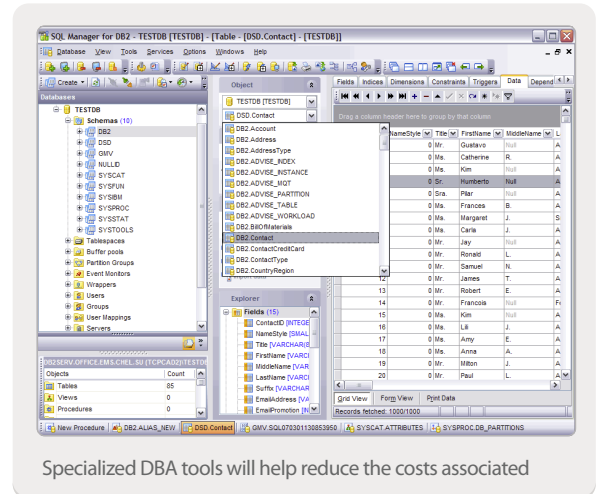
SQL Manager for DB2 - TESTDB [TESTDB] - [Table - [DSD.Contact] - [TESTDB]]

Database View Tools Services Options Windows Help

Create

Databases

TESTDB
Schemas (10)
DB2
DSD
GMV
NULLID
SYSCAT
SYSFUN
SYSIBM
SYSPROC
SYSSTAT
SYSTOOLS
Tablespaces
Buffer pools
Partition Groups
Event Monitors
Wrappers
Users
Groups
User Mappings
Servers

DB2SERV.OFFICE.EMS.CHEL.SU (TCPCAD2):TESTDB

| Objects | Count |
|---|---|
| Tables | 85 |
| Views | 0 |
| Procedures | 0 |

Object

TESTDB [TESTDB]

DSD.Contact

DB2.Account
DB2.Address
DB2.AddressType
DB2.ADVISE_INDEX
DB2.ADVISE_INSTANCE
DB2.ADVISE_MQT
DB2.ADVISE_PARTITION
DB2.ADVISE_TABLE
DB2.ADVISE_WORKLOAD
DB2.BillOfMaterials
DB2.Contact
DB2.ContactCreditCard
DB2.ContactType
DB2.CountryRegion

Explorer

Fields (15)
ContactID [INTEGE
NameStyle [SMAL
Title [VARCHAR(8
FirstName [VARC
MiddleName [VAR
LastName [VARC
Suffix [VARCHAR
EmailAddress [VA
EmailPromotion [IN

Fields Indices Dimensions Constraints Triggers Data Depend

Drag a column header here to group by that column

| | NameStyle | Title | FirstName | MiddleName | L |
|---|---|---|---|---|---|
| | 0 | Mr. | Gustavo | Null | A |
| | 0 | Ms. | Catherine | R. | A |
| | 0 | Ms. | Kim | Null | A |
| | 0 | Sr. | Humberto | Null | A |
| | 0 | Sra. | Pilar | Null | A |
| | 0 | Ms. | Frances | B. | A |
| | 0 | Ms. | Margaret | J. | S |
| | 0 | Ms. | Carla | J. | A |
| | 0 | Mr. | Jay | Null | A |
| | 0 | Mr. | Ronald | L. | A |
| | 0 | Mr. | Samuel | N. | A |
| | 0 | Mr. | James | T. | A |
| 13 | 0 | Mr. | Robert | E. | A |
| 14 | 0 | Mr. | Francois | Null | Fe |
| 15 | 0 | Ms. | Kim | Null | A |
| 16 | 0 | Ms. | Lili | J. | A |
| 17 | 0 | Ms. | Amy | E. | A |
| 18 | 0 | Ms. | Anna | A. | A |
| 19 | 0 | Mr. | Milton | J. | A |
| 20 | 0 | Mr. | Paul | L. | A |

Grid View Form View Print Data

Records fetched: 1000/1000

New Procedure DB2.ALIAS_NEW DSD.Contact GMV.SQL070301130853950 SYSCAT.ATTRIBUTES SYSPROC.DB_PARTITIONS

Specialized DBA tools will help reduce the costs associated